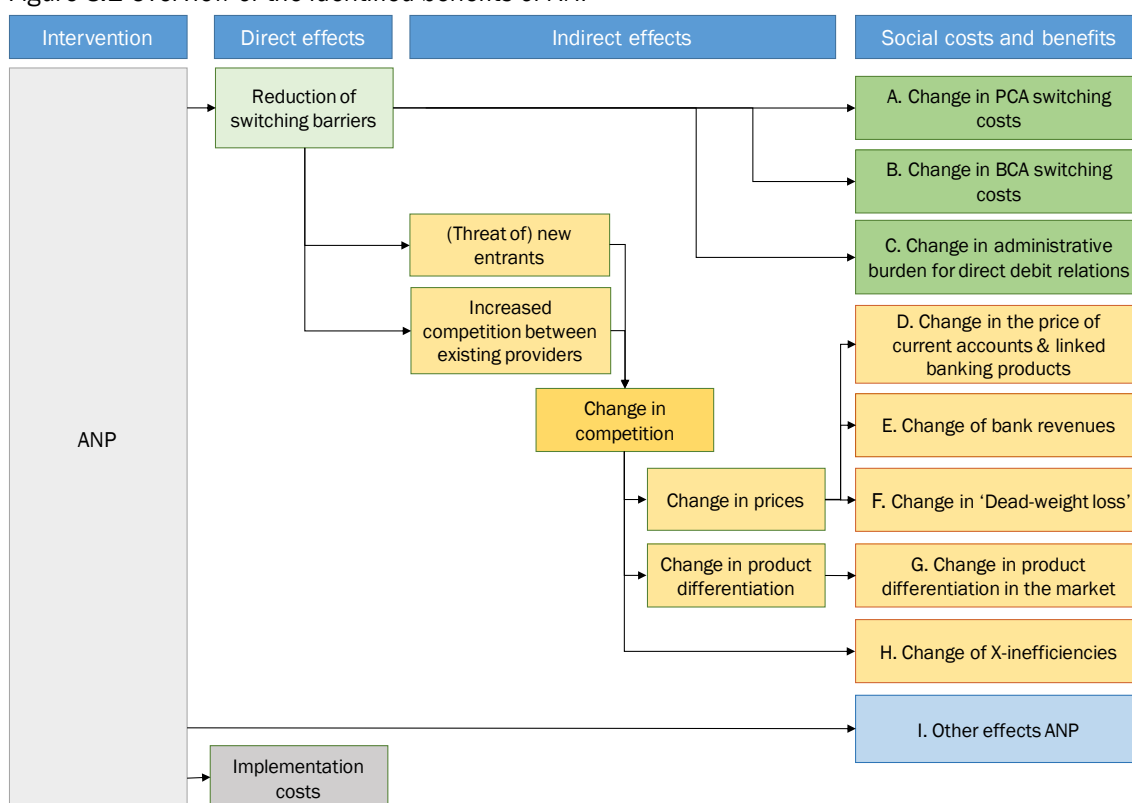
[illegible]

Intervention

Direct effects

Indirect effects

Social costs and benefits

ANP

Reduction of switching barriers

A. Change in PCA switching costs

B. Change in BCA switching costs

(Threat of) new entrants

C. Change in administrative burden for direct debit relations

Increased competition between existing providers

D. Change in the price of current accounts & linked banking products

Change in competition

E. Change of bank revenues

Change in prices

F. Change in 'Dead-weight loss'

Change in product differentiation

G. Change in product differentiation in the market

H. Change of X-inefficiencies

I. Other effects ANP

Implementation costs